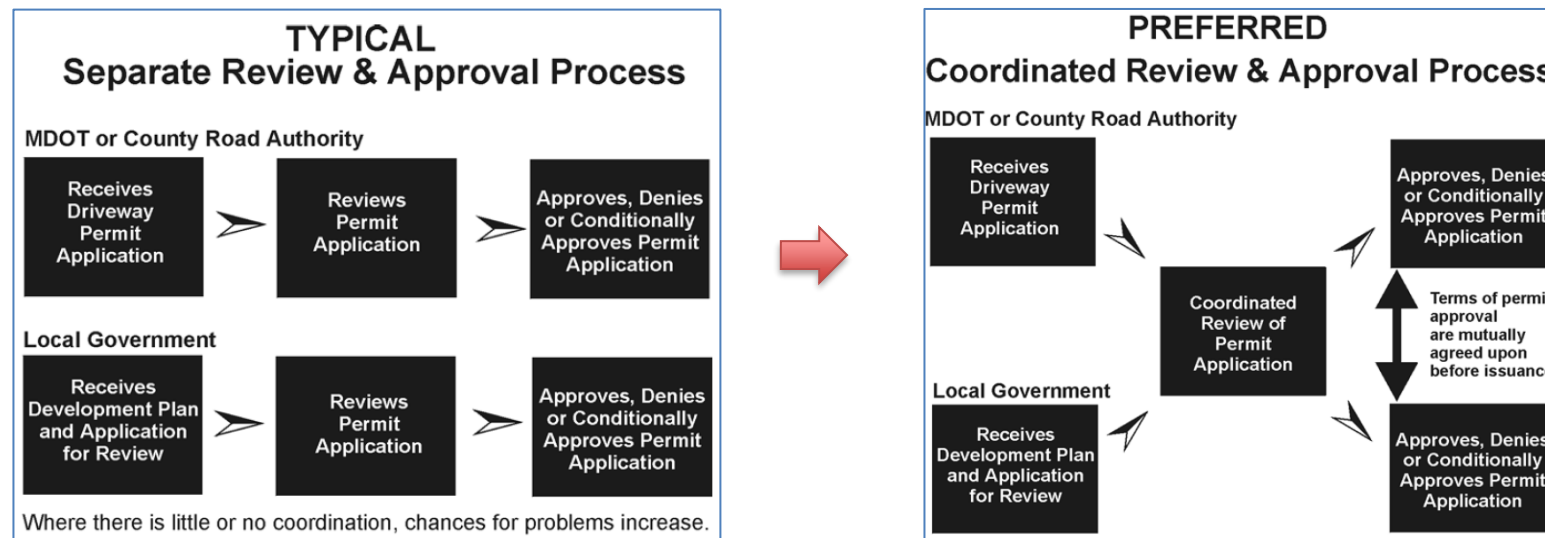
TYPICAL
Separate Review & Approval Process

MDOT or County Road Authority

Receives Driveway Permit Application

Reviews Permit Application

Approves, Denies or Conditionally Approves Permit Application

Local Government

Receives Development Plan and Application for Review

Reviews Permit Application

Approves, Denies or Conditionally Approves Permit Application

Where there is little or no coordination, chances for problems increase.

PREFERRED
Coordinated Review & Approval Process

MDOT or County Road Authority

Receives Driveway Permit Application

Approves, Denies or Conditionally Approves Permit Application

Coordinated Review of Permit Application

Terms of permi approval are mutually agreed upon before issuanc

Local Government

Receives Development Plan and Application for Review

Approves, Denies or Conditionally Approves Permit Application